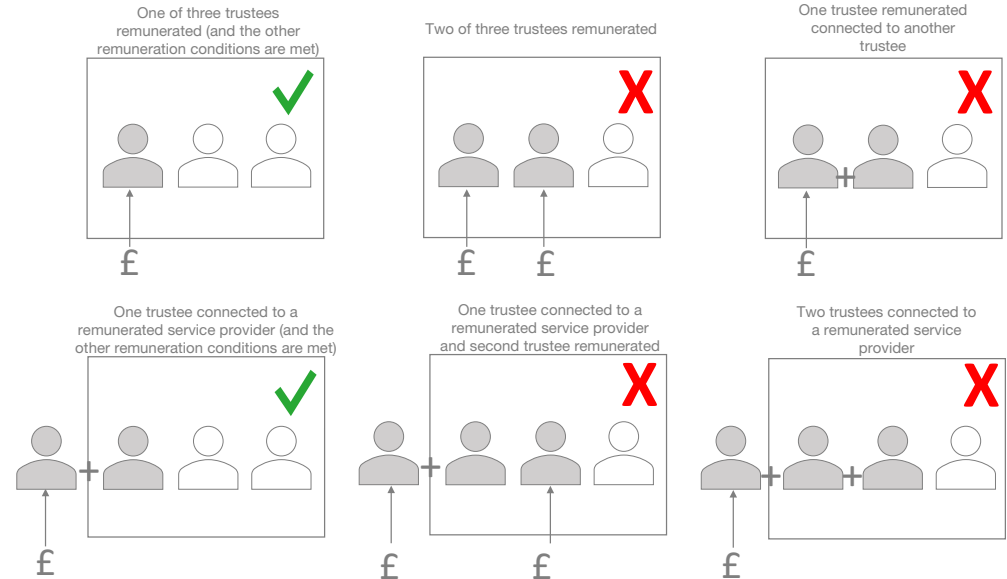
One of three trustees remunerated (and the other remuneration conditions are met)

£

Two of three trustees remunerated

X

£ £

One trustee remunerated connected to another trustee

X

+

£

One trustee connected to a remunerated service provider (and the other remuneration conditions are met)

+

£

One trustee connected to a remunerated service provider and second trustee remunerated

X

+

£ £

Two trustees connected to a remunerated service provider

X

+ +

£